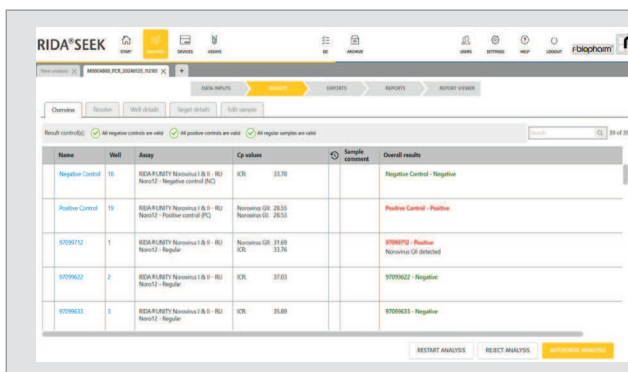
RIDA®SEEK

START ANALYSIS DEVICES ASSAYS QC ARCHIVE USERS SETTINGS HELP LOGOUT R-biopharm

New analysis × M0004800_PCR_20240125_11260 × +

DATA INPUTS RESULTS EXPORTS REPORTS REPORT VIEWER

Overview Resolve Well details Target details Edit sample

Result control(s): All negative controls are valid All positive controls are valid All regular samples are valid

Search 39 of 3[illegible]

| Name | Well | Assay | Cp values | | Sample comment | Overall results |
|---|---|---|---|---|---|---|
| Negative Control | 10 | RIDA®UNITY Norovirus I & II - RU Noro12 - Negative control (NC) | ICR 33.70 | | | Negative Control - Negative |
| Positive Control | 19 | RIDA®UNITY Norovirus I & II - RU Noro12 - Positive control (PC) | Norovirus GII 28.55 Norovirus GII 28.53 | | | Positive Control - Positive |
| 97099712 | 1 | RIDA®UNITY Norovirus I & II - RU Noro12 - Regular | Norovirus GII 31.69 ICR 33.76 | | | 97099712 - Positive Norovirus GII detected |
| 97099622 | 2 | RIDA®UNITY Norovirus I & II - RU Noro12 - Regular | ICR 37.03 | | | 97099622 - Negative |
| 97099633 | 3 | RIDA®UNITY Norovirus I & II - RU Noro12 - Regular | ICR 35.89 | | | 97099633 - Negative |

RESTART ANALYSIS REJECT ANALYSIS AUTHORIZE ANALYSIS